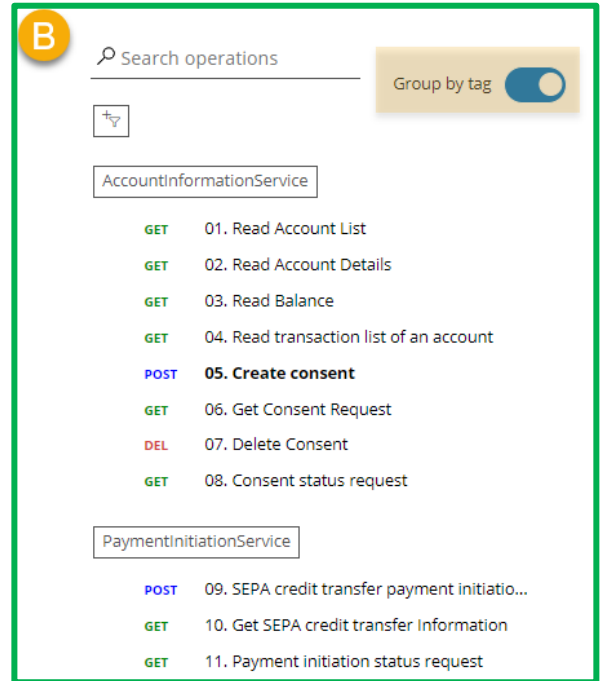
B

Search operations

Group by tag

AccountInformationService

GET 01. Read Account List
GET 02. Read Account Details
GET 03. Read Balance
GET 04. Read transaction list of an account
POST **05. Create consent**
GET 06. Get Consent Request
DEL 07. Delete Consent
GET 08. Consent status request

PaymentInitiationService

POST 09. SEPA credit transfer payment initiatio...
GET 10. Get SEPA credit transfer Information
GET 11. Payment initiation status request